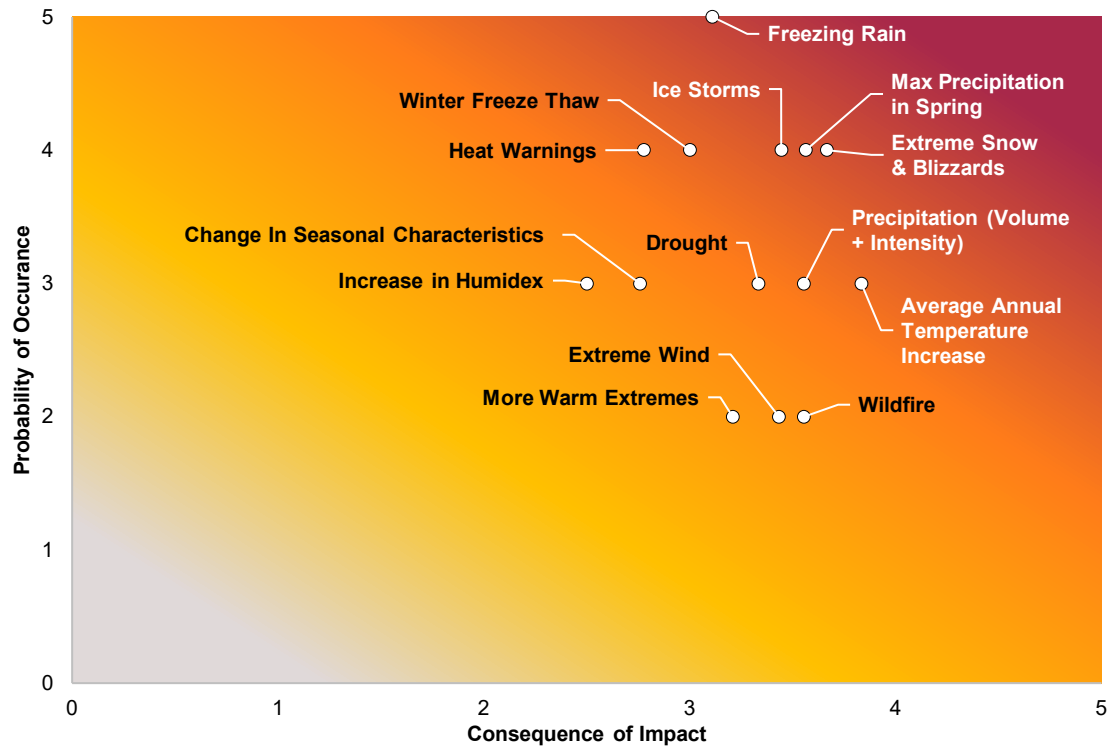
Freezing Rain

Ice Storms

Max Precipitation in Spring

Winter Freeze Thaw

Heat Warnings

Extreme Snow & Blizzards

Precipitation (Volume + Intensity)

Change In Seasonal Characteristics

Drought

Increase in Humidex

Average Annual Temperature Increase

Extreme Wind

More Warm Extremes

Wildfire

Probability of Occurance

5
4
3
2
1
0

0
1
2
3
4
5

Consequence of Impact